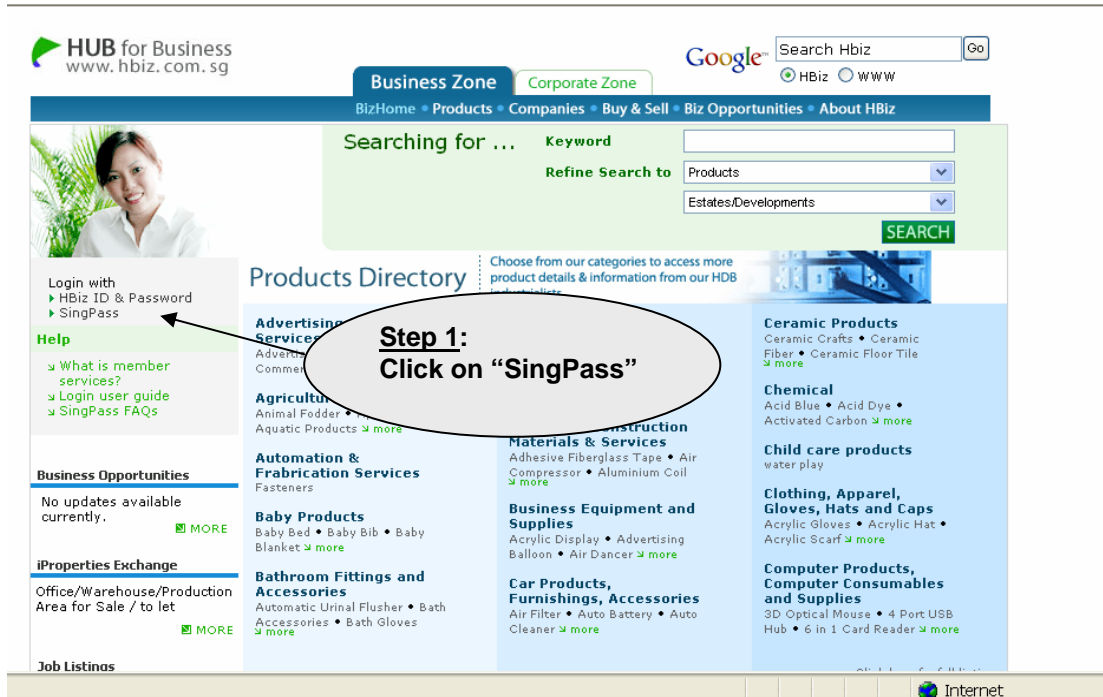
HUB for Business
www.hbiz.com.sg

Business Zone Corporate Zone

Google Search Hbiz Go
HBiz WWW

BizHome • Products • Companies • Buy & Sell • Biz Opportunities • About HBiz

Searching for ... Keyword
Refine Search to Products
Estates/Developments
SEARCH

Login with
HBiz ID & Password
SingPass

Help
What is member services?
Login user guide
SingPass FAQs

Business Opportunities
No updates available currently.
MORE

iProperties Exchange
Office/Warehouse/Production Area for Sale / to let
MORE

Job Listings

Products Directory
Choose from our categories to access more product details & information from our HDB industrialists

Advertising Services
Advertis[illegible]
Commer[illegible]

Agricultu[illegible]
Animal Fodder • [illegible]
Aquatic Products more

Automation & Frabrication Services
Fasteners

Baby Products
Baby Bed • Baby Bib • Baby Blanket more

Bathroom Fittings and Accessories
Automatic Urinal Flusher • Bath Accessories • Bath Gloves more

Step 1:
Click on "SingPass"

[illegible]nstruction Materials & Services
Adhesive Fiberglass Tape • Air Compressor • Aluminium Coil more

Business Equipment and Supplies
Acrylic Display • Advertising Balloon • Air Dancer more

Car Products, Furnishings, Accessories
Air Filter • Auto Battery • Auto Cleaner more

Ceramic Products
Ceramic Crafts • Ceramic Fiber • Ceramic Floor Tile more

Chemical
Acid Blue • Acid Dye • Activated Carbon more

Child care products
water play

Clothing, Apparel, Gloves, Hats and Caps
Acrylic Gloves • Acrylic Hat • Acrylic Scarf more

Computer Products, Computer Consumables and Supplies
3D Optical Mouse • 4 Port USB Hub • 6 in 1 Card Reader more

Internet